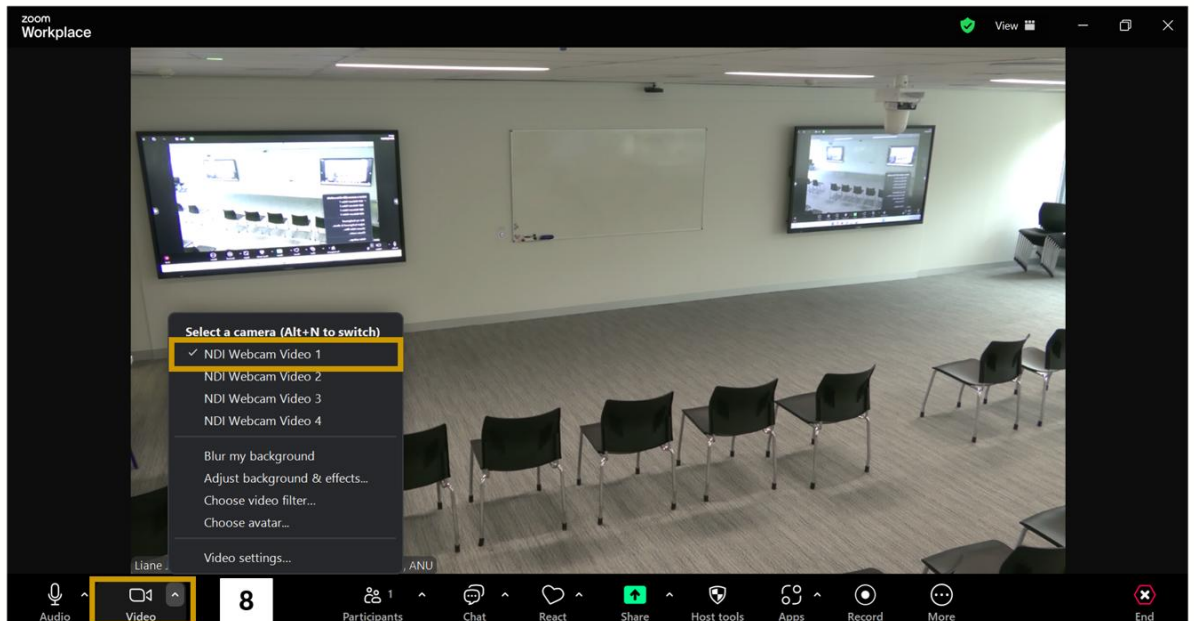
zoom
Workplace

View

Select a camera (Alt+N to switch)
✓ NDI Webcam Video 1
NDI Webcam Video 2
NDI Webcam Video 3
NDI Webcam Video 4
Blur my background
Adjust background & effects...
Choose video filter...
Choose avatar...
Video settings...

Liane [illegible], ANU

Audio
Video
8
Participants 1
Chat
React
Share
Host tools
Apps
Record
More
End